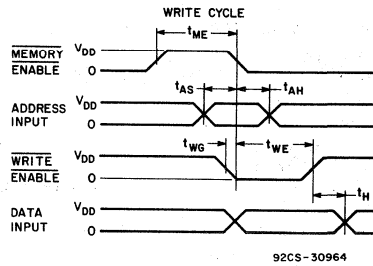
WRITE CYCLE

$\overline{\text{MEMORY}}$
$\overline{\text{ENABLE}}$

$V_{DD}$
0

$t_{ME}$

ADDRESS
INPUT

$V_{DD}$
0

$t_{AS}$
$t_{AH}$

$\overline{\text{WRITE}}$
$\overline{\text{ENABLE}}$

$V_{DD}$
0

$t_{WG}$
$t_{WE}$

DATA
INPUT

$V_{DD}$
0

$t_H$

92CS-30964